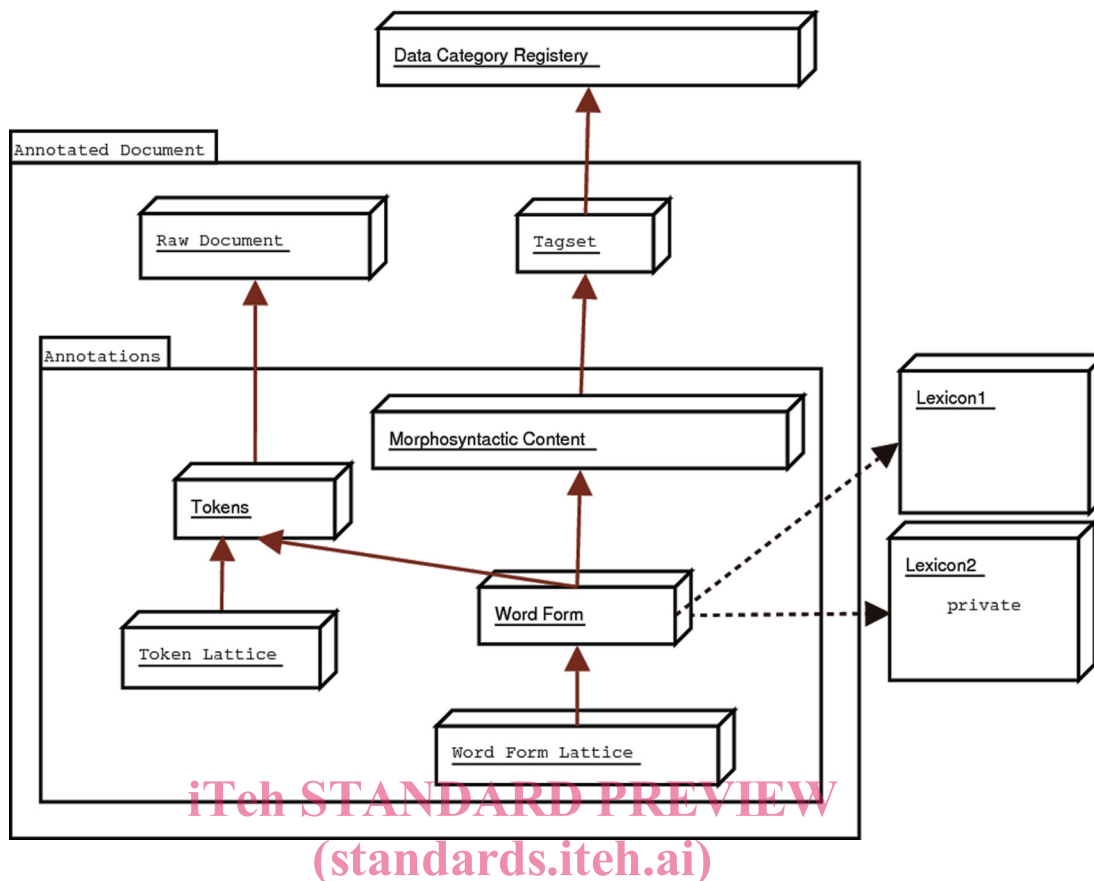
Data Category Registery

Annotated Document

Raw Document

Tagset

Annotations

Morphosyntactic Content

Lexicon1

Tokens

Lexicon2

private

Word Form

Token Lattice

Word Form Lattice

iTeh STANDARD PREVIEW
(standards.iteh.ai)